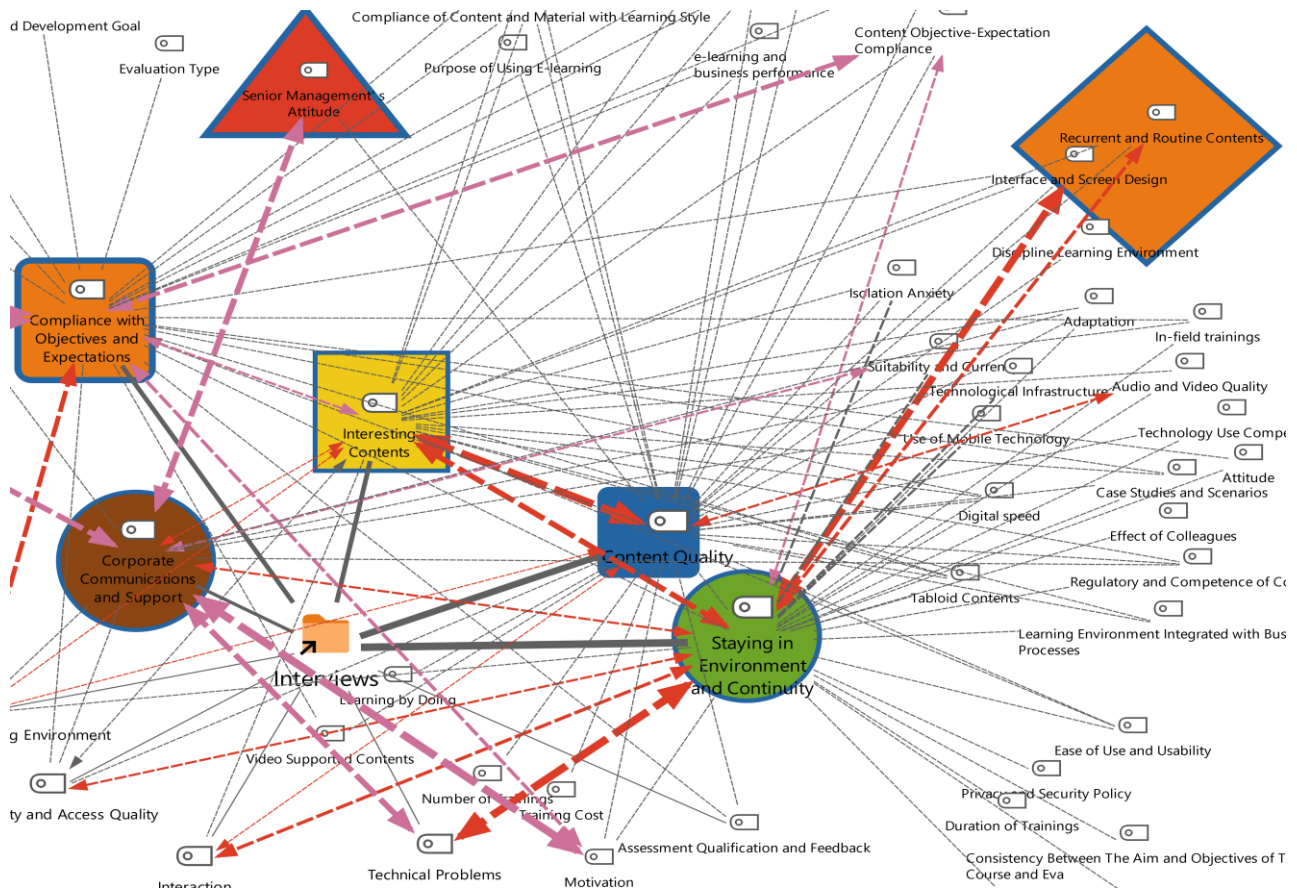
d Development Goal

Evaluation Type

Senior Management's Attitude

Compliance of Content and Material with Learning Style

Purpose of Using E-learning

e-learning and business performance

Content Objective-Expectation Compliance

Recurrent and Routine Contents

Interface and Screen Design

Discipline Learning Environment

Compliance with Objectives and Expectations

Isolation Anxiety

Adaptation

In-field trainings

Interesting Contents

Suitability and Curren

Technological Infrastructure

Audio and Video Quality

Use of Mobile Technology

Technology Use Compe

Attitude

Case Studies and Scenarios

Digital speed

Content Quality

Effect of Colleagues

Corporate Communications and Support

Regulatory and Competence of Co

Tabloid Contents

Staying in Environment and Continuity

Learning Environment Integrated with Bus Processes

Interviews

Learning by Doing

g Environment

Video Supported Contents

Ease of Use and Usability

ty and Access Quality

Number of Trainings

Privacy and Security Policy

Training Cost

Duration of Trainings

Assessment Qualification and Feedback

Consistency Between The Aim and Objectives of T Course and Eva

Interaction

Technical Problems

Motivation